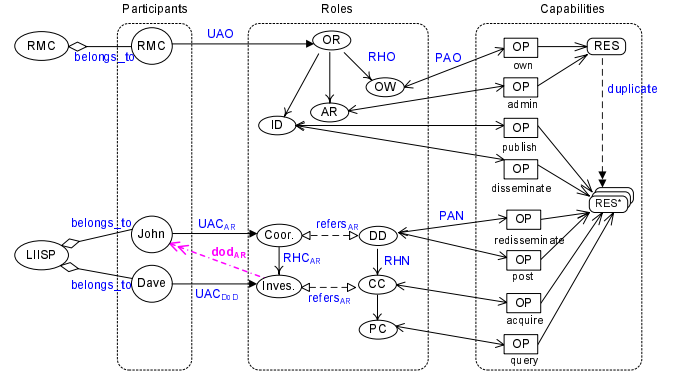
Participants

Roles

Capabilities

RMC

belongs_to

RMC

UAO

OR

RHO

OW

AR

ID

PAO

OP

own

OP

admin

OP

publish

OP

disseminate

RES

duplicate

RES*

LIISP

belongs_to

John

belongs_to

Dave

$UAC_{AR}$

$dod_{AR}$

$UAC_{DoD}$

Coor.

$refers_{AR}$

$RHC_{AR}$

Inves.

$refers_{AR}$

DD

RHN

CC

PC

PAN

OP

redisseminate

OP

post

OP

acquire

OP

query